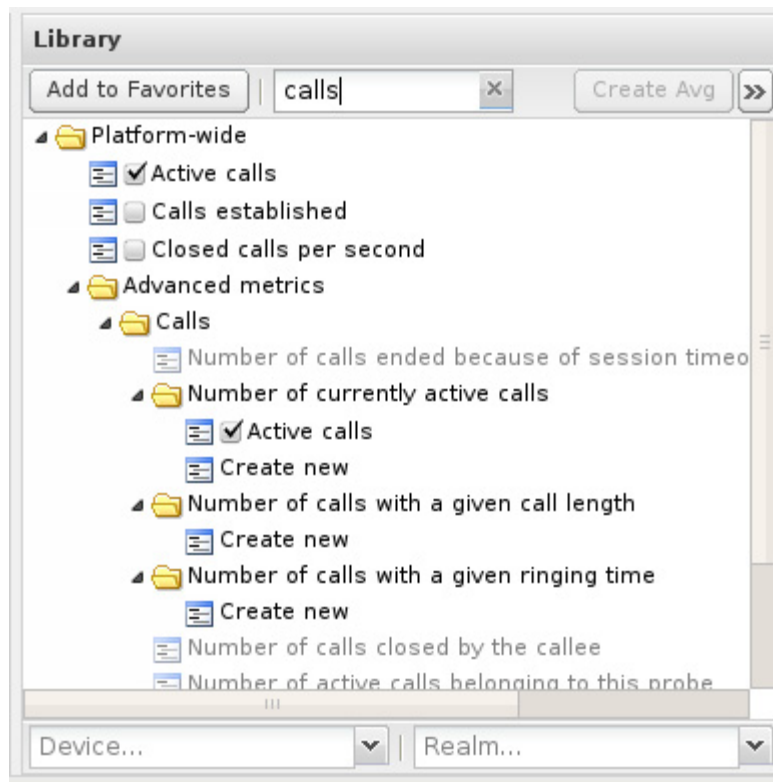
Library

Add to Favorites | calls ×   Create Avg »

Platform-wide
Active calls
Calls established
Closed calls per second
Advanced metrics
Calls
Number of calls ended because of session timeo
Number of currently active calls
Active calls
Create new
Number of calls with a given call length
Create new
Number of calls with a given ringing time
Create new
Number of calls closed by the callee
Number of active calls belonging to this probe

Device... | Realm...